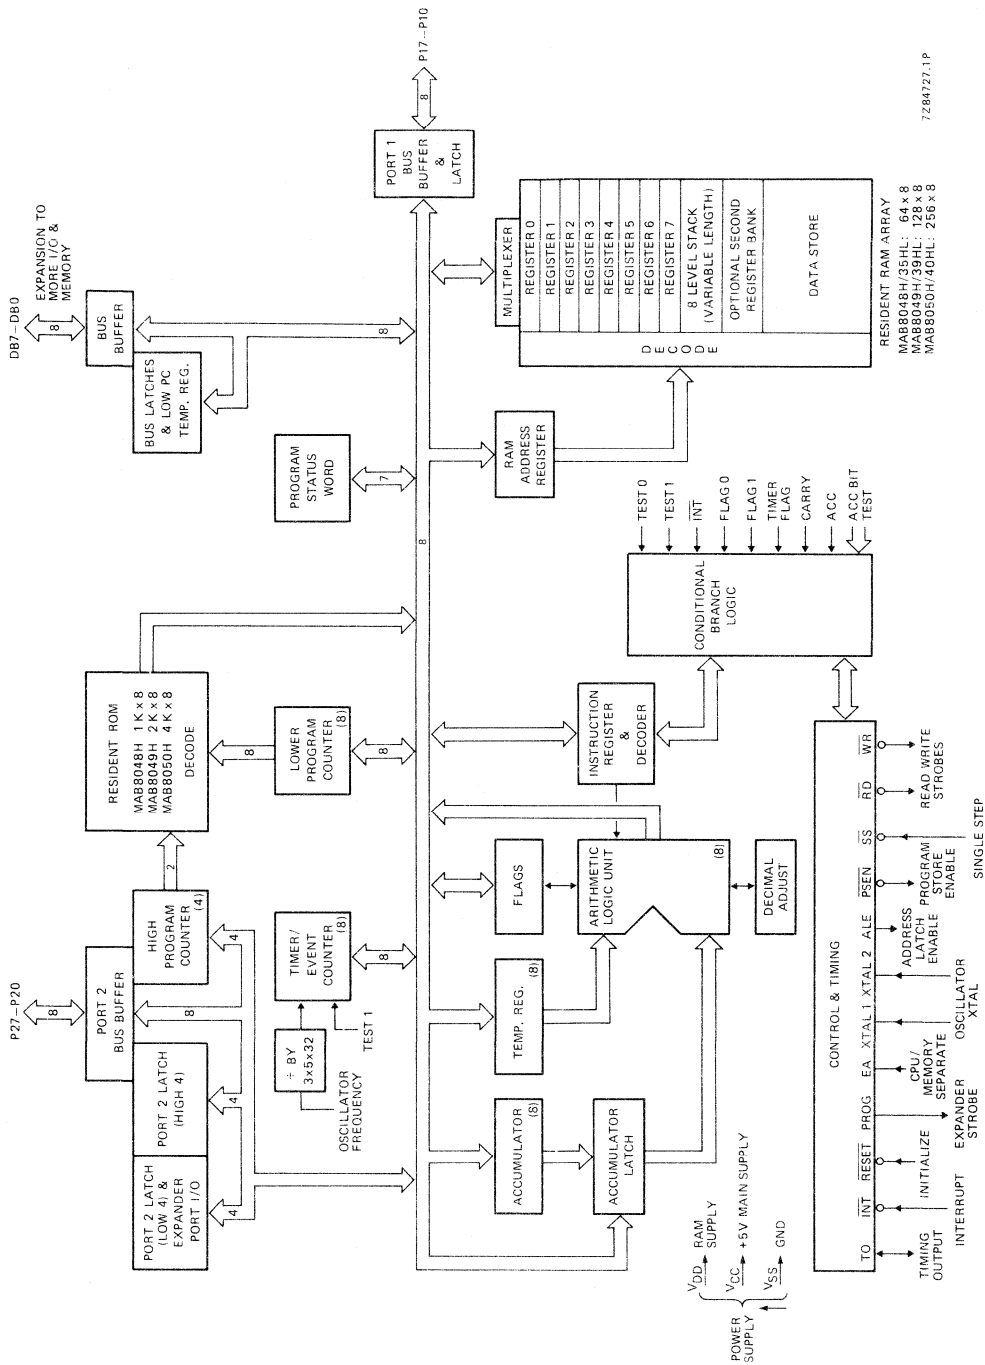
7Z84727.1P

P17 – P10

8

PORT 1 BUS BUFFER & LATCH

DB7 – DB0

EXPANSION TO MORE I/O & MEMORY

8

BUS BUFFER

BUS LATCHES & LOW PC TEMP. REG.

8

MULTIPLEXER

REGISTER 0
REGISTER 1
REGISTER 2
REGISTER 3
REGISTER 4
REGISTER 5
REGISTER 6
REGISTER 7
8 LEVEL STACK (VARIABLE LENGTH)
OPTIONAL SECOND REGISTER BANK
DATA STORE

D E C O D E

RESIDENT RAM ARRAY
MAB8048H/35HL: $64 \times 8$
MAB8049H/39HL: $128 \times 8$
MAB8050H/40HL: $256 \times 8$

PROGRAM STATUS WORD

7

RAM ADDRESS REGISTER

TEST 0
TEST 1
$\overline{INT}$
FLAG 0
FLAG 1
TIMER FLAG
CARRY
ACC
ACC BIT TEST

CONDITIONAL BRANCH LOGIC

8

P27 – P20

8

PORT 2 BUS BUFFER

RESIDENT ROM
MAB8048H $1K \times 8$
MAB8049H $2K \times 8$
MAB8050H $4K \times 8$
DECODE

8

LOWER PROGRAM COUNTER (8)

8

2

HIGH PROGRAM COUNTER (4)

4

8

PORT 2 LATCH (HIGH 4)

4

PORT 2 LATCH (LOW 4) & EXPANDER PORT I/O

4

TIMER/ EVENT COUNTER (8)

8

$\div$ BY $3 \times 5 \times 32$

OSCILLATOR FREQUENCY

TEST 1

INSTRUCTION REGISTER & DECODER

FLAGS

ARITHMETIC LOGIC UNIT (8)

DECIMAL ADJUST

TEMP. REG. (8)

ACCUMULATOR (8)

ACCUMULATOR LATCH

POWER SUPPLY
$V_{DD}$ RAM SUPPLY
$V_{CC}$ +5V MAIN SUPPLY
$V_{SS}$ GND

CONTROL & TIMING

T0 $\overline{INT}$ $\overline{RESET}$ PROG EA XTAL 1 XTAL 2 ALE $\overline{PSEN}$ $\overline{SS}$ $\overline{RD}$ $\overline{WR}$

TIMING OUTPUT
INTERRUPT
INITIALIZE
EXPANDER STROBE
CPU/ MEMORY SEPARATE
OSCILLATOR XTAL
ADDRESS LATCH ENABLE
PROGRAM STORE ENABLE
SINGLE STEP
READ WRITE STROBES